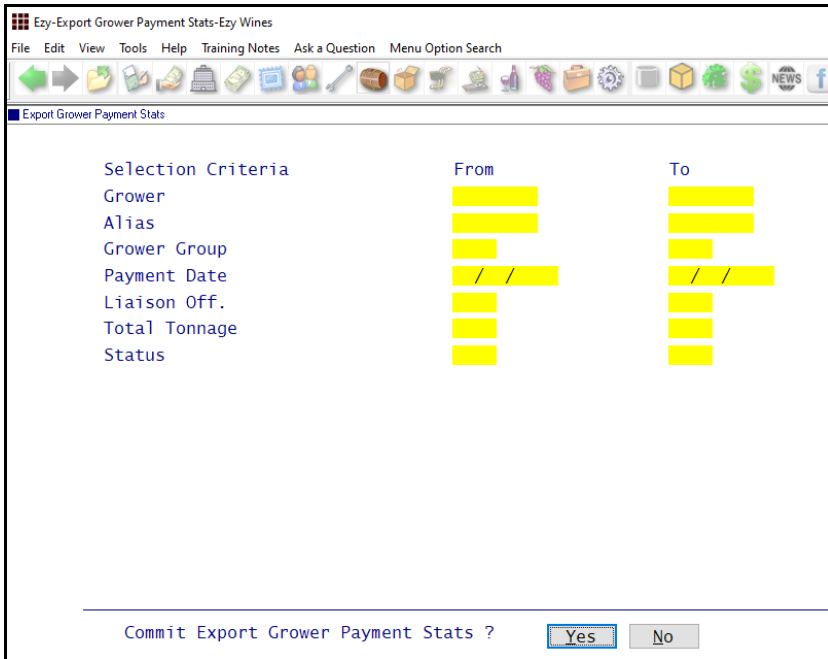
Ezy-Export Grower Payment Stats-Ezy Wines

File Edit View Tools Help Training Notes Ask a Question Menu Option Search

NEWS

Export Grower Payment Stats

| Selection Criteria | From | To |
|---|---|---|
| Grower | | |
| Alias | | |
| Grower Group | | |
| Payment Date | / / | / / |
| Liaison Off. | | |
| Total Tonnage | | |
| Status | | |

Commit Export Grower Payment Stats ?

Yes

No